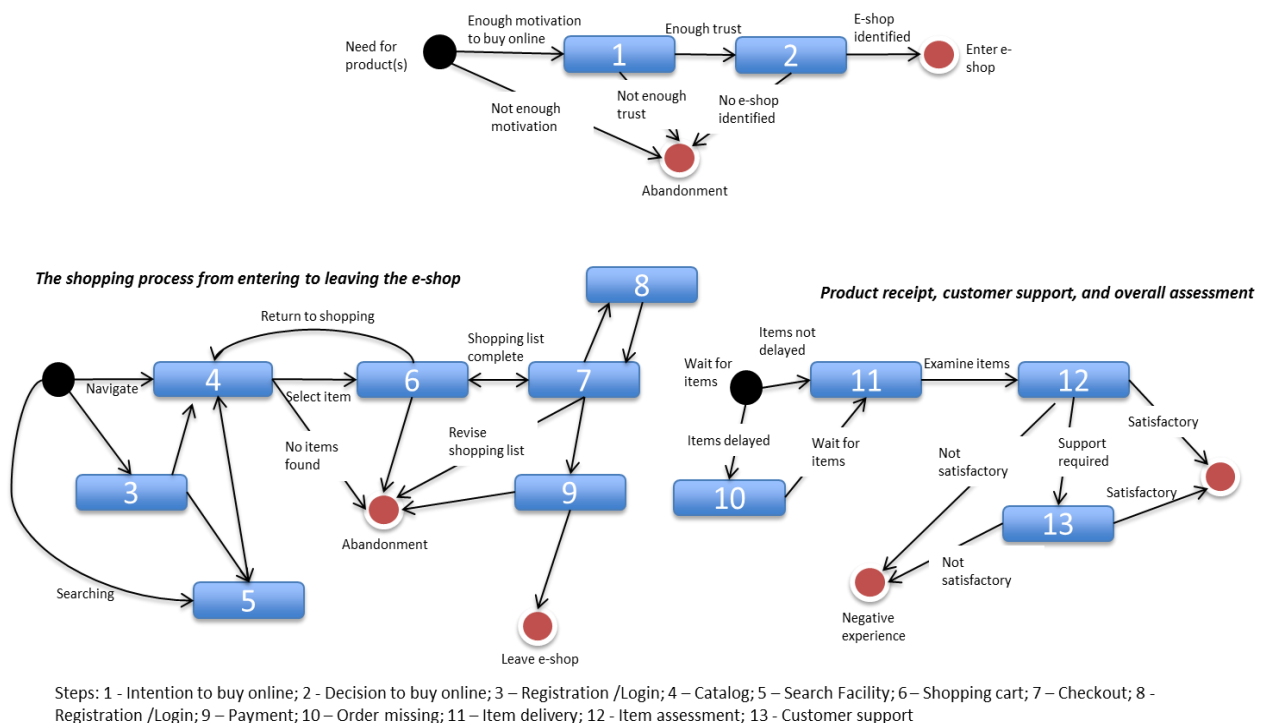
Need for product(s)

Enough motivation to buy online

1

Enough trust

2

E-shop identified

Enter e-shop

Not enough motivation

Not enough trust

No e-shop identified

Abandonment

The shopping process from entering to leaving the e-shop

Return to shopping

Navigate

4

Select item

6

Shopping list complete

7

8

No items found

Revise shopping list

3

9

Abandonment

Searching

5

Leave e-shop

Product receipt, customer support, and overall assessment

Wait for items

Items not delayed

11

Examine items

12

Items delayed

Wait for items

10

Not satisfactory

Support required

Satisfactory

Satisfactory

13

Not satisfactory

Negative experience

Steps: 1 - Intention to buy online; 2 - Decision to buy online; 3 – Registration /Login; 4 – Catalog; 5 – Search Facility; 6 – Shopping cart; 7 – Checkout; 8 - Registration /Login; 9 – Payment; 10 – Order missing; 11 – Item delivery; 12 - Item assessment; 13 - Customer support